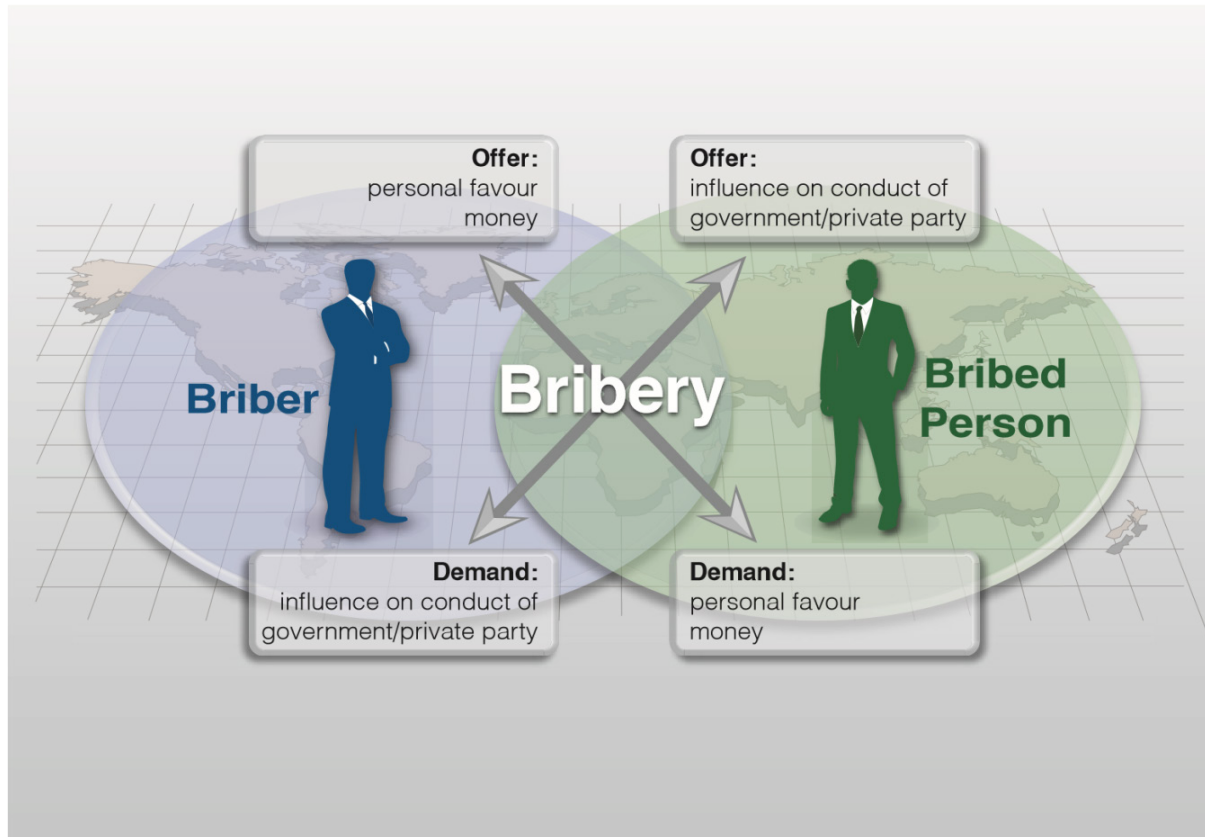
Offer:
personal favour
money

Offer:
influence on conduct of
government/private party

Briber

Bribery

Bribed
Person

Demand:
influence on conduct of
government/private party

Demand:
personal favour
money